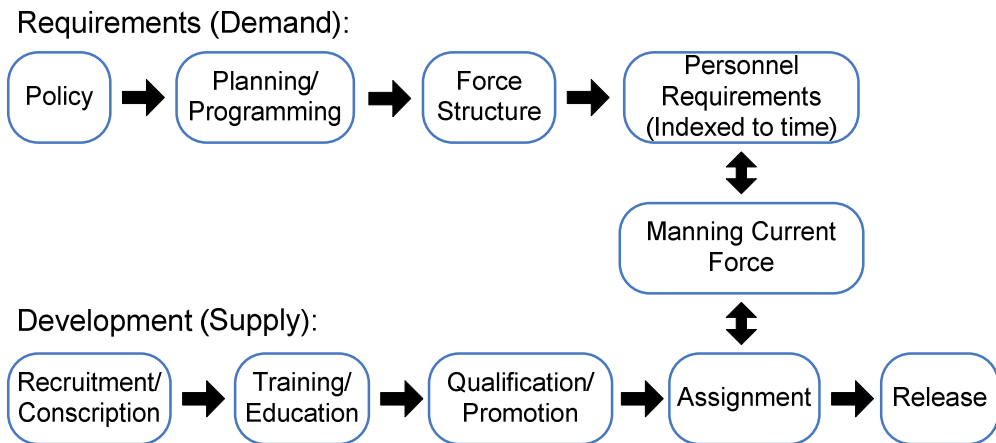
Requirements (Demand):

Policy

Planning/ Programming

Force Structure

Personnel Requirements (Indexed to time)

Manning Current Force

Development (Supply):

Recruitment/ Conscription

Training/ Education

Qualification/ Promotion

Assignment

Release